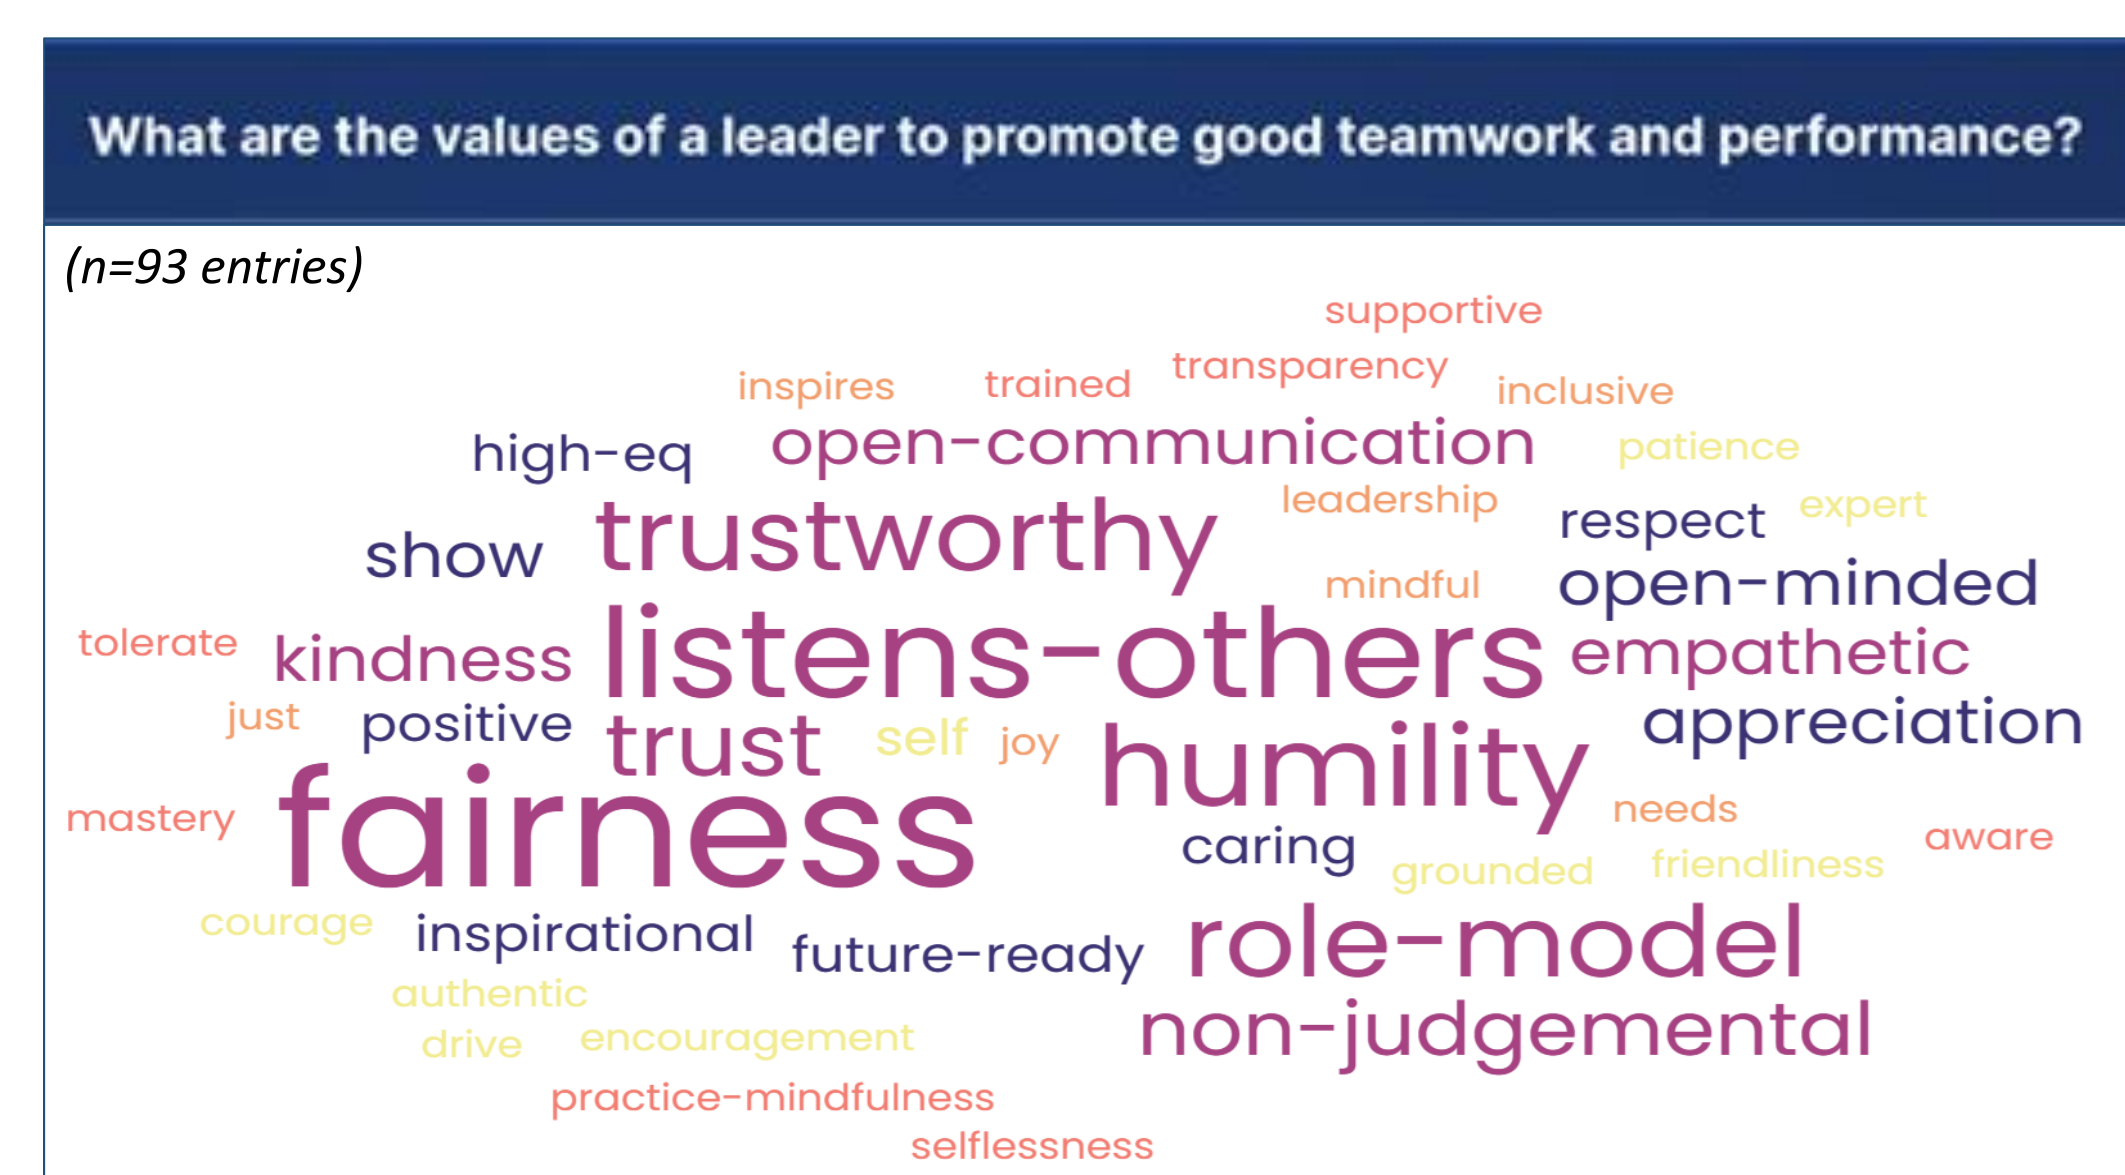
What are the values of a leader to promote good teamwork and performance?

(n=93 entries)

supportive
inspires trained transparency inclusive
high-eq open-communication patience
leadership
show trustworthy respect expert
mindful open-minded
tolerate kindness listens-others empathetic
just positive trust self joy humility appreciation
mastery fairness needs
caring aware
grounded friendliness
courage inspirational future-ready role-model
authentic
drive encouragement non-judgemental
practice-mindfulness
selflessness